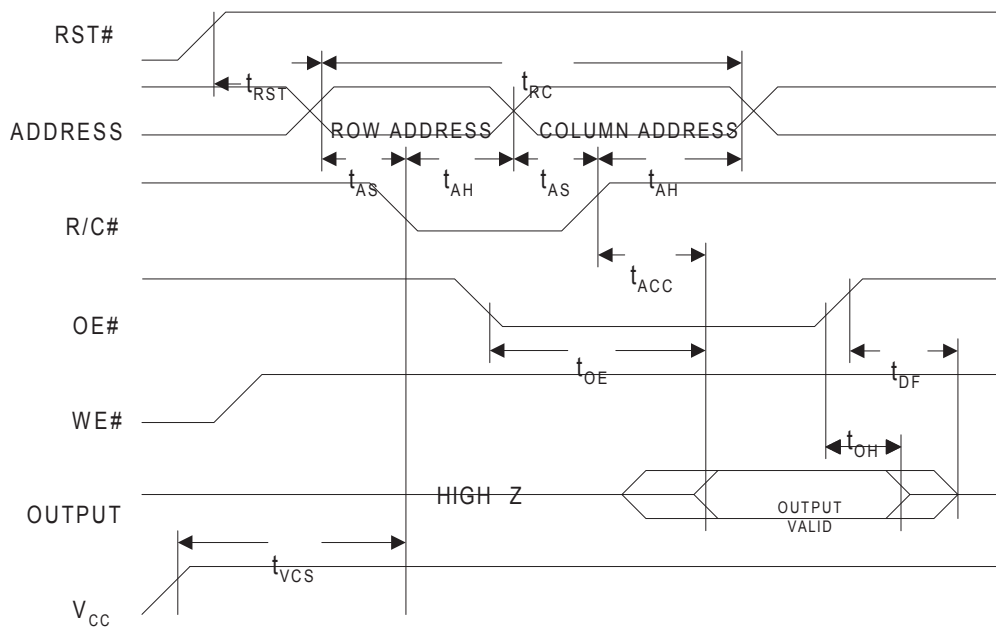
RST#

$t_{RST}$

$t_{RC}$

ADDRESS

ROW ADDRESS

COLUMN ADDRESS

$t_{AS}$

$t_{AH}$

$t_{AS}$

$t_{AH}$

R/C#

$t_{ACC}$

OE#

$t_{OE}$

$t_{DF}$

WE#

$t_{OH}$

OUTPUT

HIGH Z

OUTPUT VALID

$t_{VCS}$

$V_{CC}$